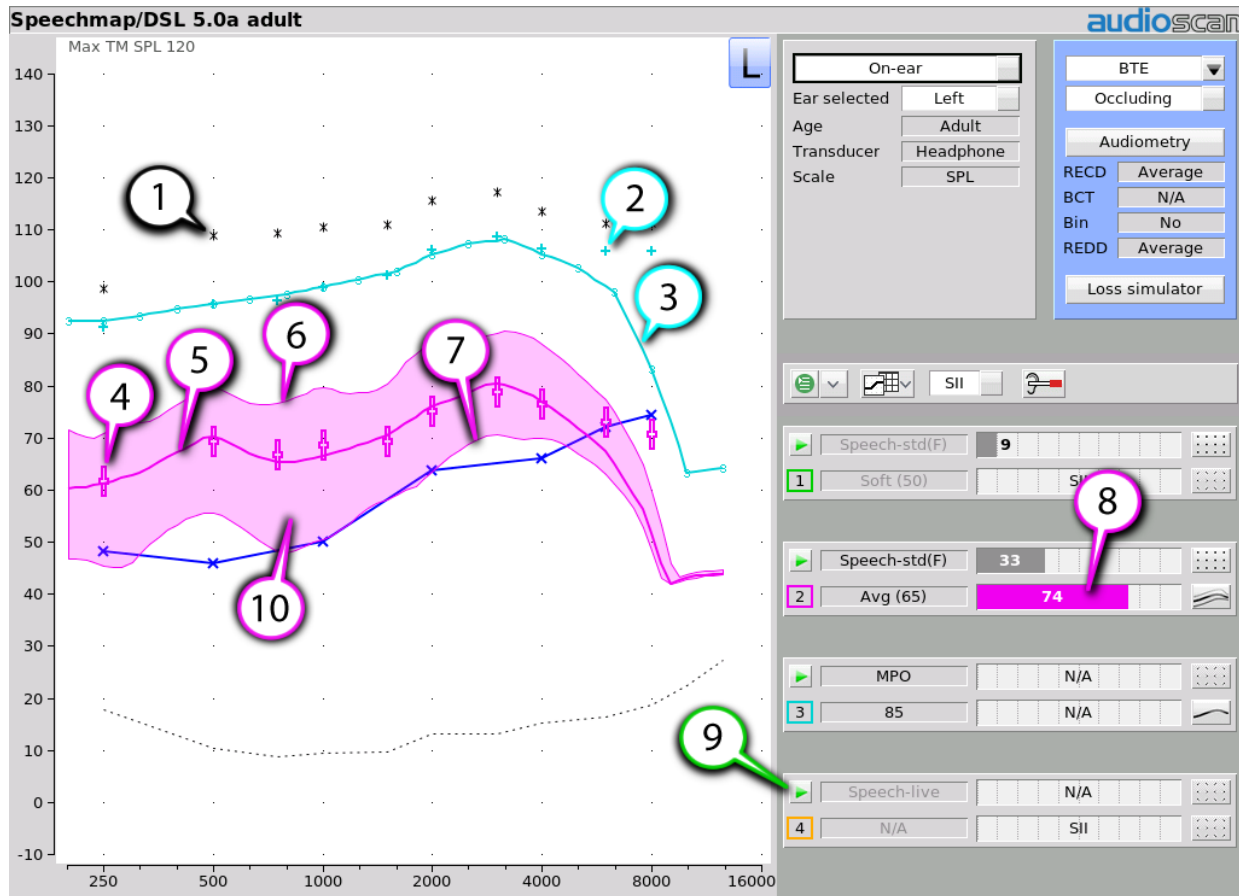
Speechmap/DSL 5.0a adult

audioscan

Max TM SPL 120

L

140
130
120
110
100
90
80
70
60
50
40
30
20
10
0
-10

250 500 1000 2000 4000 8000 16000

1 2 3 4 5 6 7 10

On-ear
Ear selected Left
Age Adult
Transducer Headphone
Scale SPL

BTE
Occluding
Audiometry
RECD Average
BCT N/A
Bin No
REDD Average
Loss simulator

SII

Speech-std(F) 9
1 Soft (50) SII

8

Speech-std(F) 33
2 Avg (65) 74

MPO N/A
3 85 N/A

9

Speech-live N/A
4 N/A SII